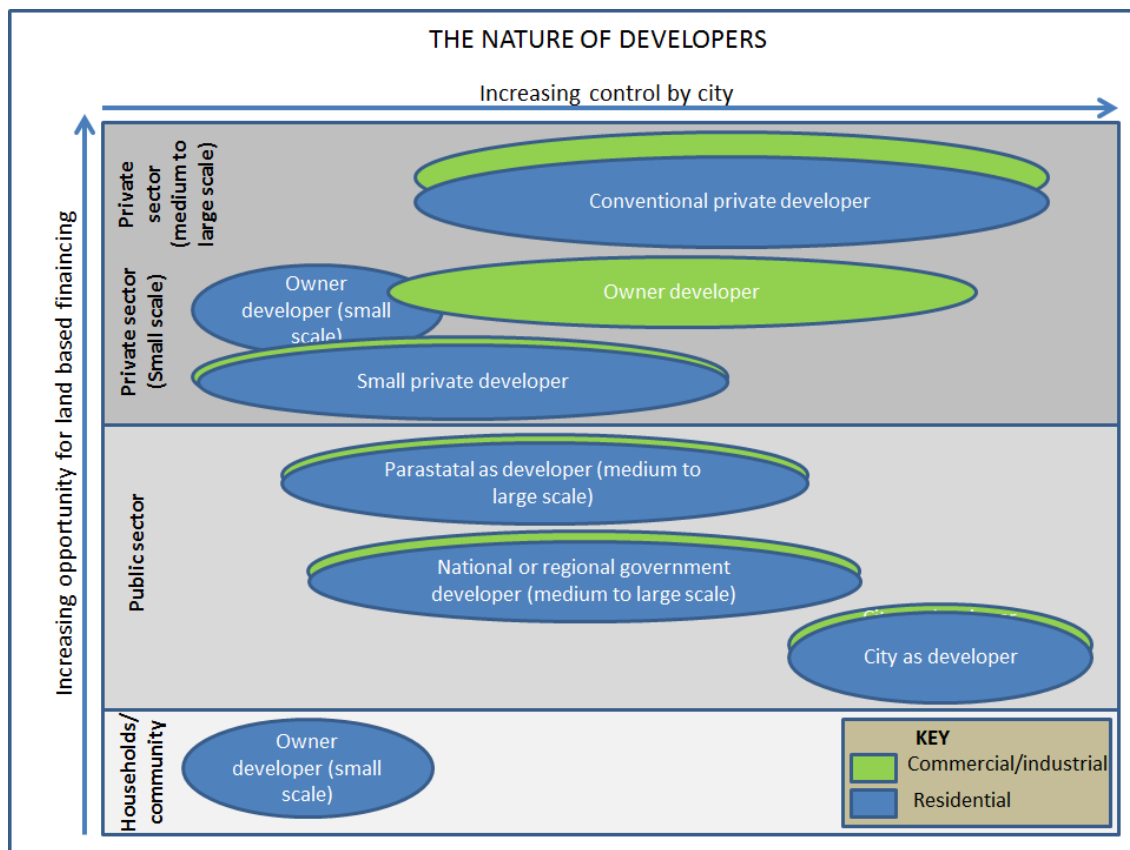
THE NATURE OF DEVELOPERS

Increasing control by city

Increasing opportunity for land based finaincing

Private sector (medium to large scale)

Conventional private developer

Private sector (Small scale)

Owner developer (small scale)

Owner developer

Small private developer

Public sector

Parastatal as developer (medium to large scale)

National or regional government developer (medium to large scale)

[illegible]

City as developer

Households/ community

Owner developer (small scale)

KEY

Commercial/industrial

Residential